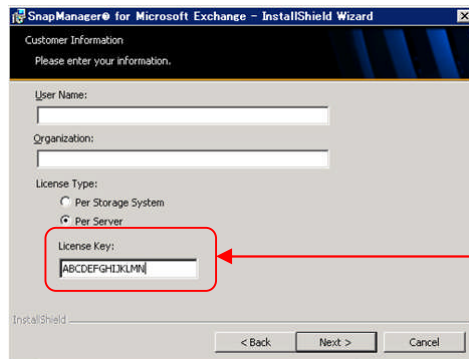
SnapManager® for Microsoft Exchange - InstallShield Wizard

Customer Information
Please enter your information.

User Name:

Organization:

License Type:
Per Storage System
Per Server

License Key:
ABCDEFGHIJKLMN

InstallShield

< Back
Next >
Cancel